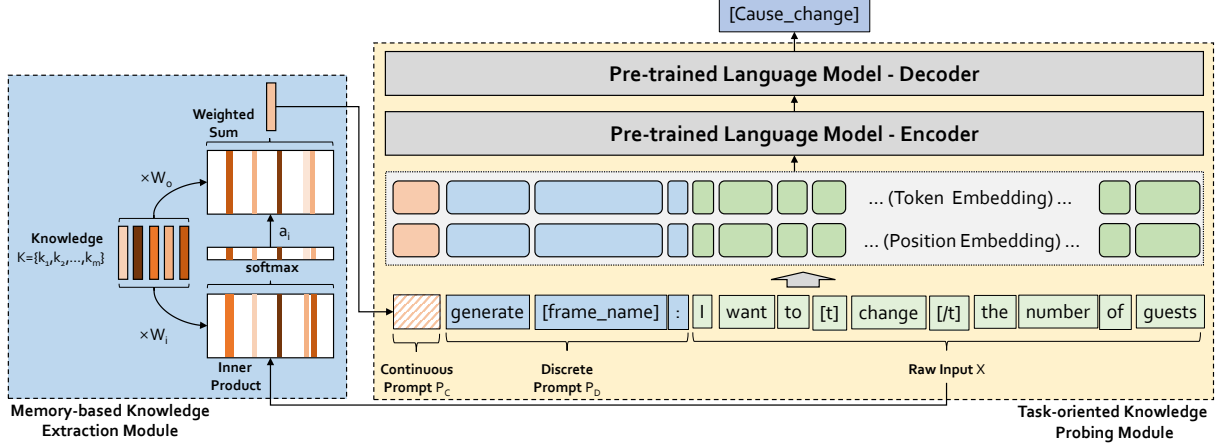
[Cause_change]

Pre-trained Language Model - Decoder

Pre-trained Language Model - Encoder

... (Token Embedding) ...

... (Position Embedding) ...

generate [frame_name] : I want to [t] change [/t] the number of guests

Continuous Prompt $P_C$

Discrete Prompt $P_D$

Raw Input X

Task-oriented Knowledge Probing Module

Weighted Sum

$\times W_o$

Knowledge $K=\{k_1,k_2,\ldots,k_m\}$

$a_i$

softmax

$\times W_i$

Inner Product

Memory-based Knowledge Extraction Module